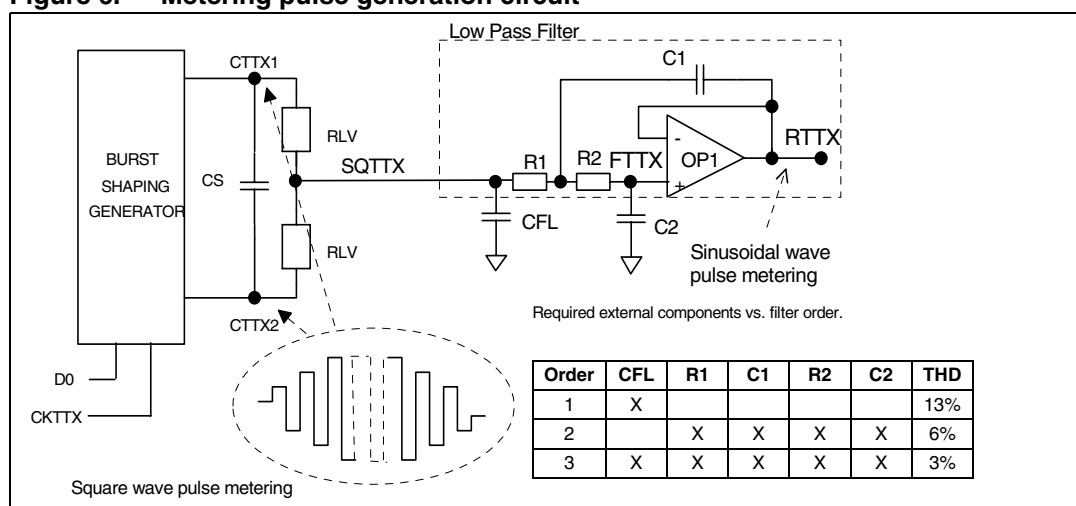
Figure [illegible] Metering pulse generation circuit

Low Pass Filter

C1

CTTX1

RLV

RTTX

BURST SHAPING GENERATOR

CS

SQTTX

R1

R2

FTTX

OP1

-

+

CFL

C2

RLV

Sinusoidal wave pulse metering

CTTX2

Required external components vs. filter order.

D0

CKTTX

| Order | CFL | R1 | C1 | R2 | C2 | THD |
|---|---|---|---|---|---|---|
| 1 | X | | | | | 13% |
| 2 | | X | X | X | X | 6% |
| 3 | X | X | X | X | X | 3% |

Square wave pulse metering